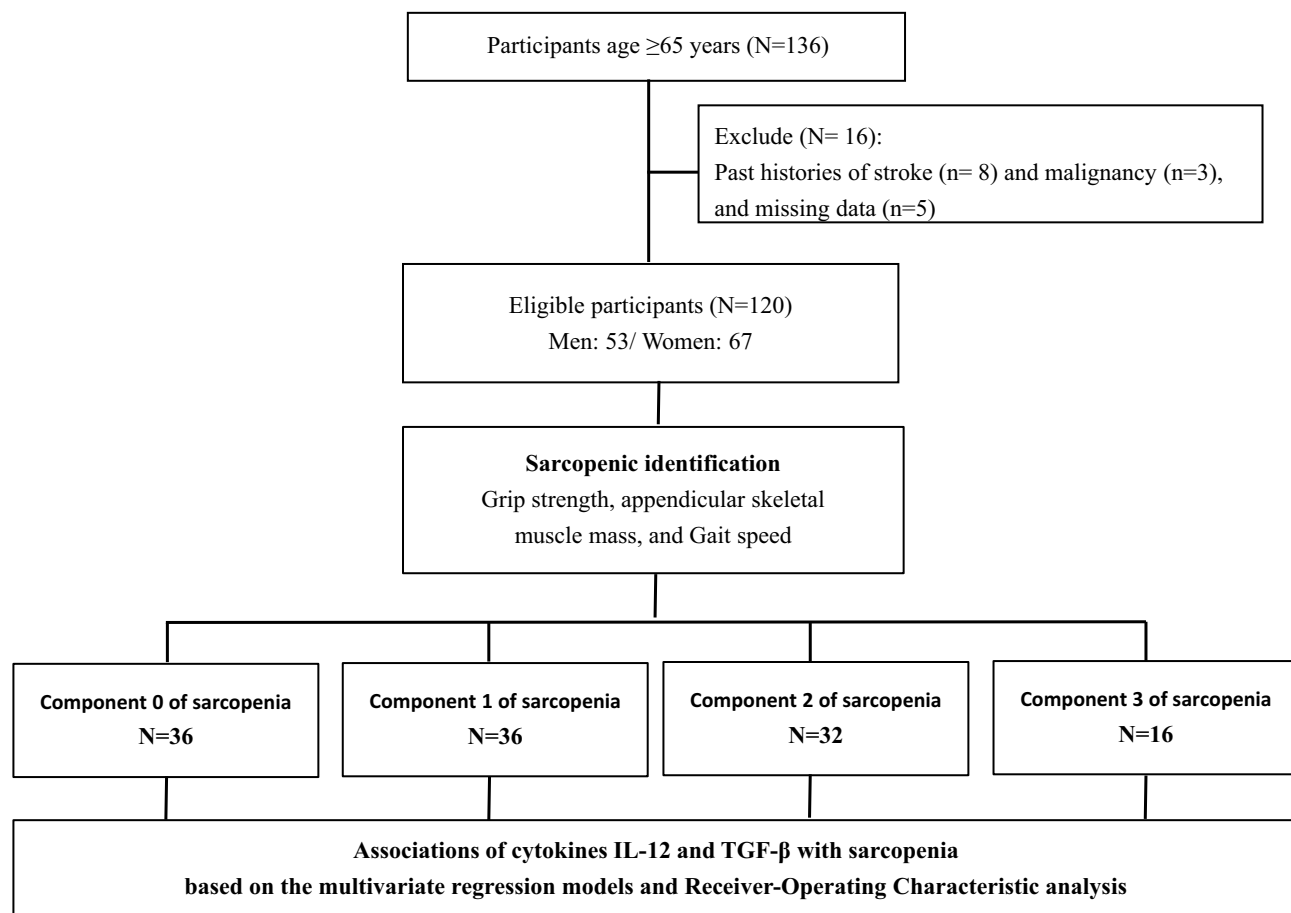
Participants age ≥65 years (N=136)

Exclude (N= 16):
Past histories of stroke (n= 8) and malignancy (n=3), and missing data (n=5)

Eligible participants (N=120)
Men: 53/ Women: 67

**Sarcopenic identification**
Grip strength, appendicular skeletal muscle mass, and Gait speed

**Component 0 of sarcopenia**
**N=36**

**Component 1 of sarcopenia**
**N=36**

**Component 2 of sarcopenia**
**N=32**

**Component 3 of sarcopenia**
**N=16**

**Associations of cytokines IL-12 and TGF-β with sarcopenia based on the multivariate regression models and Receiver-Operating Characteristic analysis**